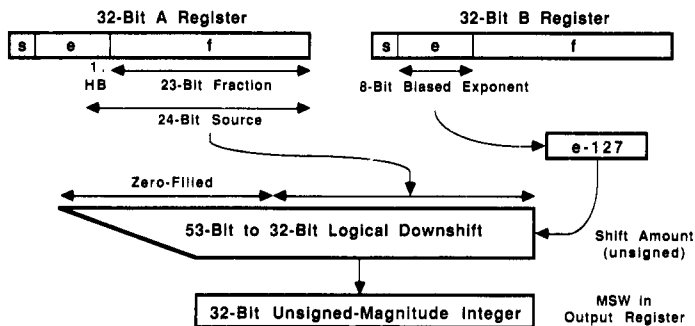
32-Bit A Register

| s | e | f |
|---|---|---|

1.
HB

23-Bit Fraction

24-Bit Source

32-Bit B Register

| s | e | f |
|---|---|---|

8-Bit Biased Exponent

e-127

Zero-Filled

53-Bit to 32-Bit Logical Downshift

Shift Amount (unsigned)

32-Bit Unsigned-Magnitude Integer

MSW in Output Register